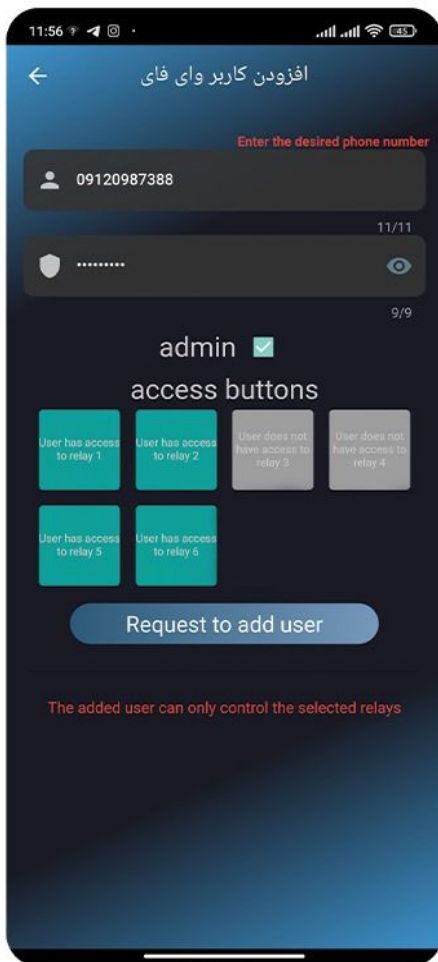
11:56

افزودن کاربر وای فای

Enter the desired phone number

09120987388

11/11

.........

9/9

admin

access buttons

User has access to relay 1

User has access to relay 2

User does not have access to relay 3

User does not have access to relay 4

User has access to relay 5

User has access to relay 6

Request to add user

The added user can only control the selected relays